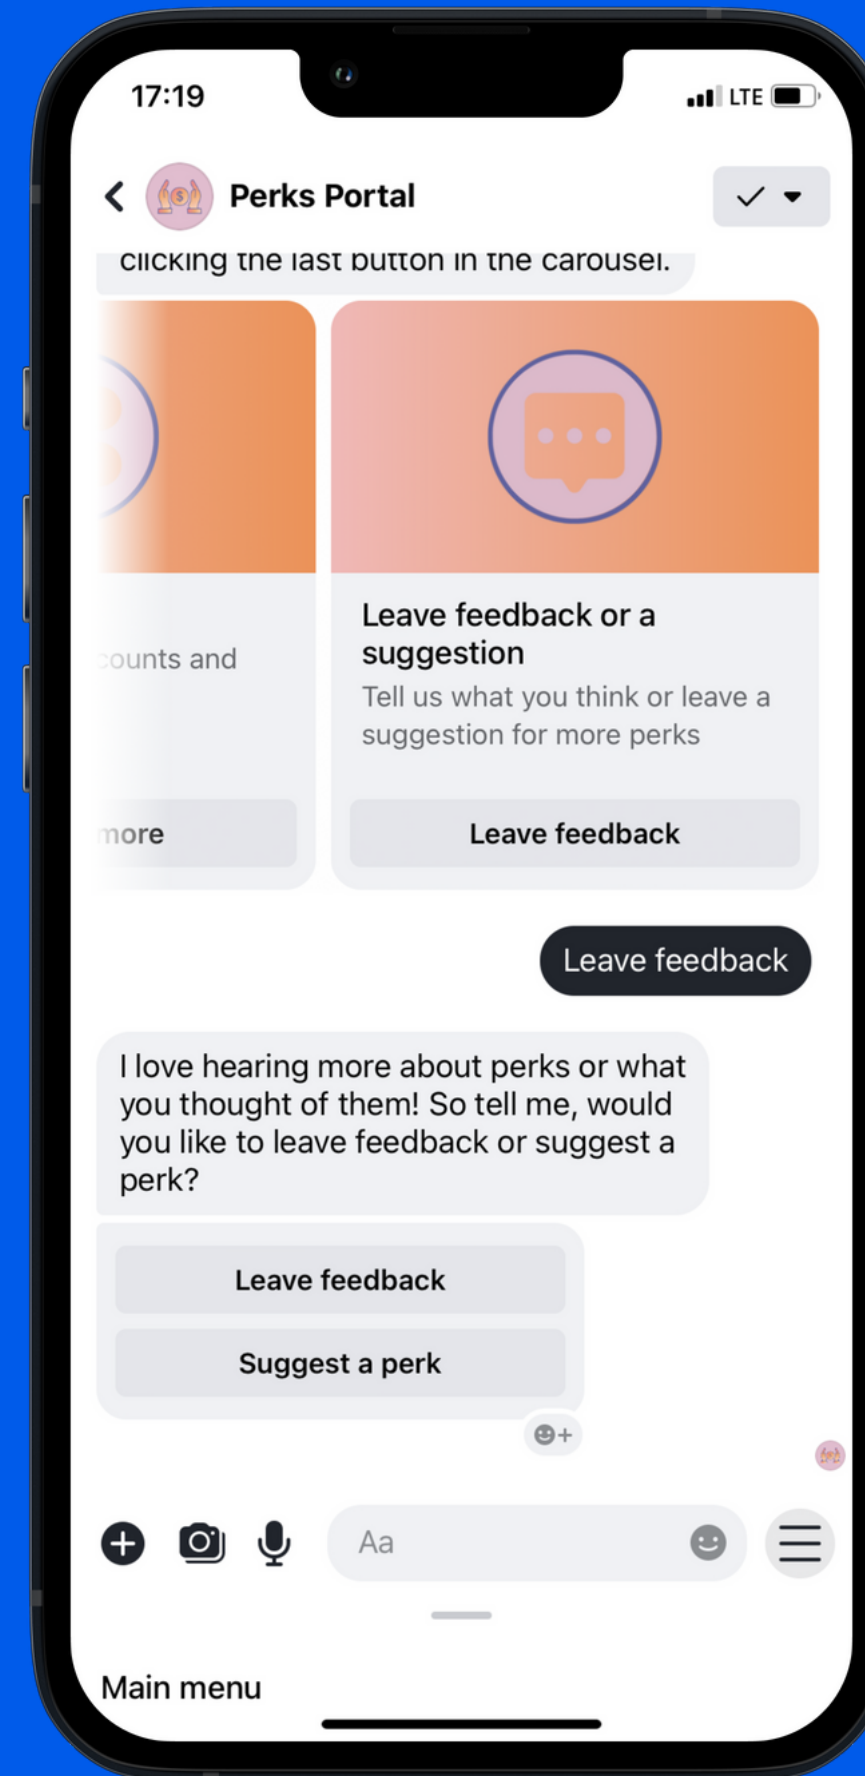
17:19

LTE

Perks Portal

clicking the last button in the carousel.

counts and

more

Leave feedback or a suggestion

Tell us what you think or leave a suggestion for more perks

Leave feedback

Leave feedback

I love hearing more about perks or what you thought of them! So tell me, would you like to leave feedback or suggest a perk?

Leave feedback

Suggest a perk

Aa

Main menu